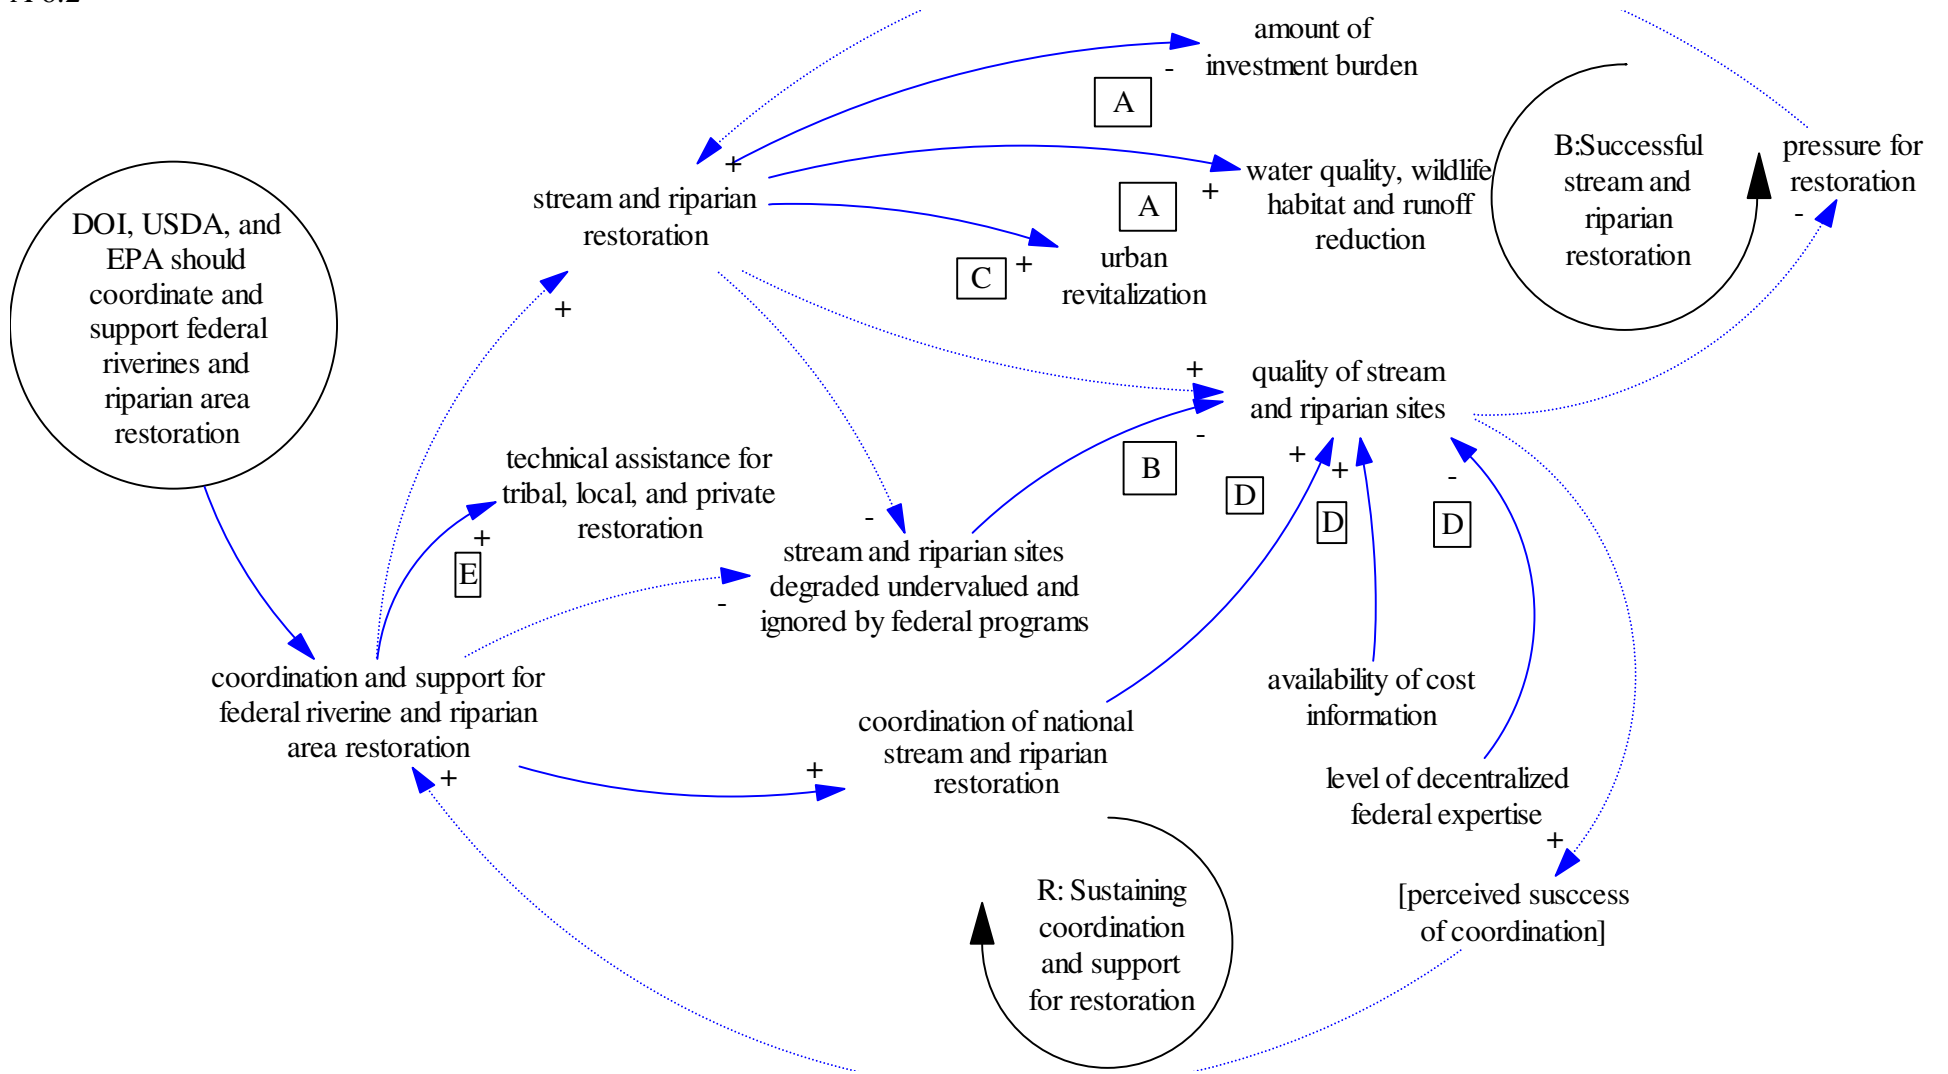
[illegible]

amount of investment burden

-

A

+

stream and riparian restoration

water quality, wildlife habitat and runoff reduction

A

+

B:Successful stream and riparian restoration

pressure for restoration

-

C

+

urban revitalization

DOI, USDA, and EPA should coordinate and support federal riverines and riparian area restoration

+

+

quality of stream and riparian sites

-

B

+

D

+

D

-

D

technical assistance for tribal, local, and private restoration

+

E

-

stream and riparian sites degraded undervalued and ignored by federal programs

-

coordination and support for federal riverine and riparian area restoration

+

availability of cost information

coordination of national stream and riparian restoration

+

level of decentralized federal expertise

+

[perceived susccess of coordination]

R: Sustaining coordination and support for restoration